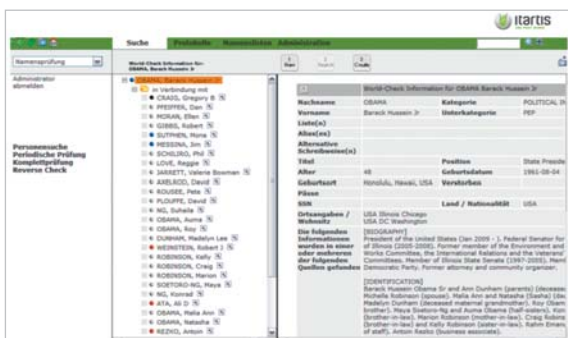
itartis

Suche Profilliste Namenslisten Administration

Namensprüfung

Administrator abmelden

Personensuche
Periodische Prüfung
Komplettprüfung
Reverse Check

World-Check Information für: OBAMA, Barack Hussein Jr

OBAMA, Barack Hussein Jr
in Verbindung mit
CRAIG, Gregory B
PFEIFFER, Dan
MORAN, Ellen
GIBBS, Robert
SUTPHEN, Mona
MESSINA, Jim
SCHILIRO, Phil
LOVE, Reggie
JARRETT, Valerie Bowman
AXELROD, David
ROUSE, Pete
PLOUFFE, David
NG, Suhaila
OBAMA, Auma
OBAMA, Roy
DUNHAM, Madelyn Lee
WEINSTEIN, Robert J
ROBINSON, Kelly
ROBINSON, Craig
ROBINSON, Marian
SOETORO-NG, Maya
NG, Konrad
AYA, Ali D
OBAMA, Malia Ann
OBAMA, Natasha
REZKO, Antoin

World-Check Information for OBAMA Barack Hussein

| | | | |
|---|---|---|---|
| Nachname | OBAMA | Kategorie | POLITICAL IN |
| Vorname | Barack Hussein Jr | Unterkategorie | PEP |
| Liste(n) | | | |
| Alias(es) | | | |
| Alternative Schreibweise(n) | | | |
| Titel | | Position | State Preside |
| Alter | 48 | Geburtsdatum | 1961-08-04 |
| Geburtsort | Honolulu, Hawaii, USA | Verstorben | |
| Pässe | | | |
| SSN | | Land / Nationalität | USA |
| Ortsangaben / Wohnsitz | USA Illinois Chicago USA DC Washington | | |
| Die folgenden Informationen wurden in einer oder mehreren der folgenden Quellen gefunden | [BIOGRAPHY] President of the United States (Jan 2009 - ). Federal Senator fo of Illinois (2005-2008). Former member of the Environment and Works Committee, the International Relations and the Veterans Committees. Member of Illinois State Senate (1997-2005). Mem Democratic Party. Former attorney and community organizer. [IDENTIFICATION] Barack Hussein Obama Sr and Ann Dunham (parents) (decease Michelle Robinson (spouse). Malia Ann and Natasha (Sasha) (da Madelyn Dunham (deceased maternal grandmother). Roy Obam brother). Maya Soetoro-Ng and Auma Obama (half-sisters). Kon (brother-in-law). Marion Robinson (mother-in-law). Craig Robins (brother-in-law) and Kelly Robinson (sister-in-law). Rahm Emanu of staff). Antoin Rezko (business associate). | | |